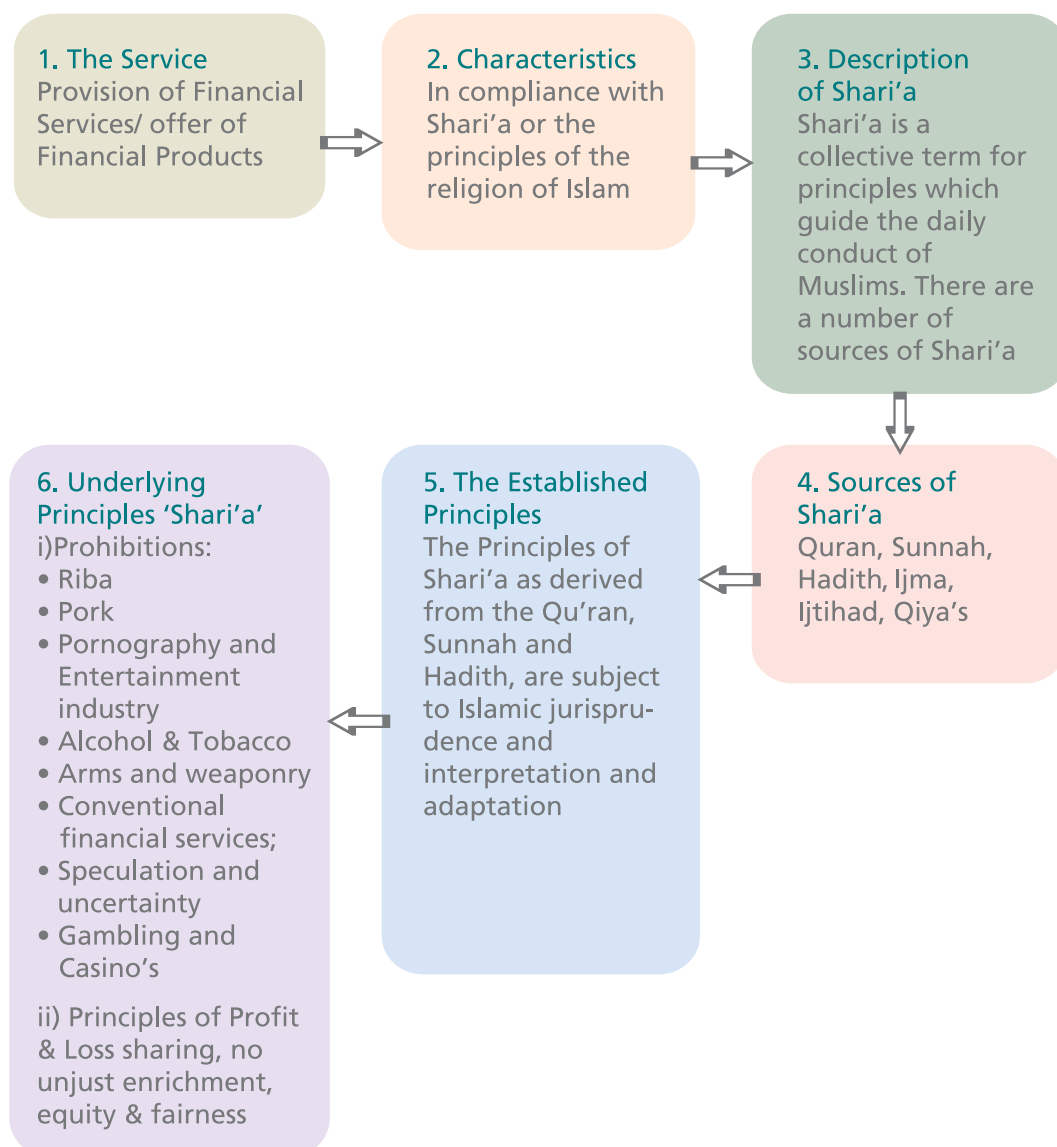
1. The Service
Provision of Financial Services/ offer of Financial Products

2. Characteristics
In compliance with Shari'a or the principles of the religion of Islam

3. Description of Shari'a
Shari'a is a collective term for principles which guide the daily conduct of Muslims. There are a number of sources of Shari'a

4. Sources of Shari'a
Quran, Sunnah, Hadith, Ijma, Ijtihad, Qiya's

5. The Established Principles
The Principles of Shari'a as derived from the Qu'ran, Sunnah and Hadith, are subject to Islamic jurisprudence and interpretation and adaptation

6. Underlying Principles 'Shari'a'
i)Prohibitions:
• Riba
• Pork
• Pornography and Entertainment industry
• Alcohol & Tobacco
• Arms and weaponry
• Conventional financial services;
• Speculation and uncertainty
• Gambling and Casino's

ii) Principles of Profit & Loss sharing, no unjust enrichment, equity & fairness